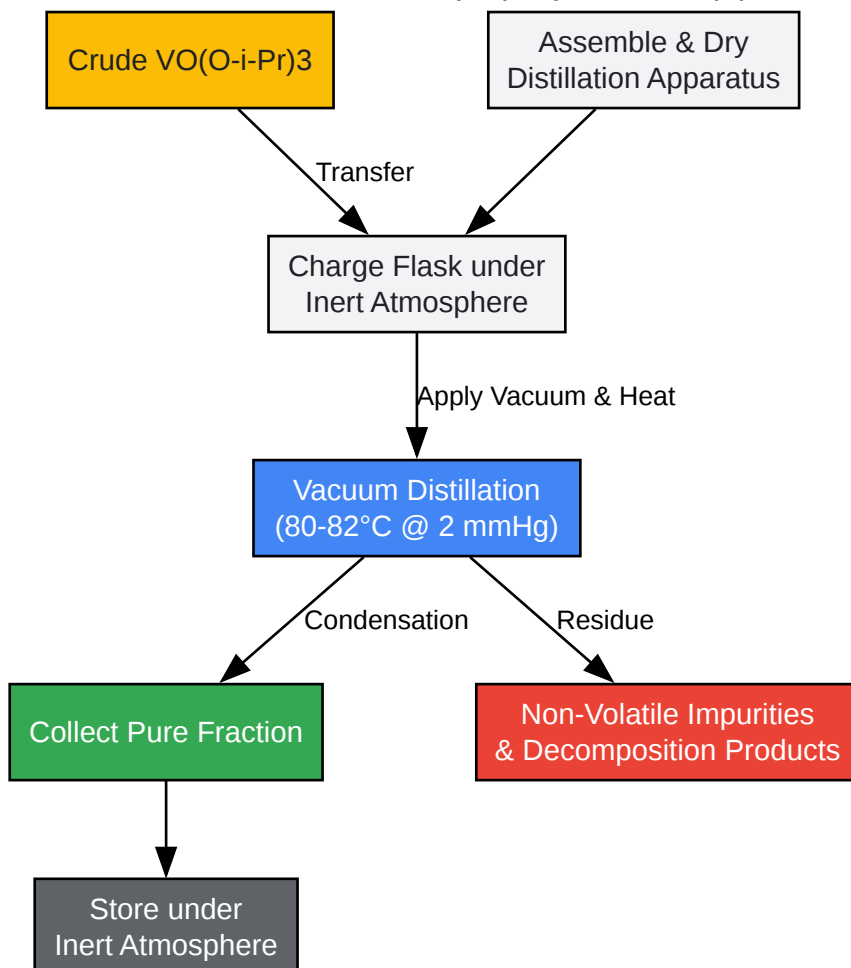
Crude VO(O-i-Pr)3

Assemble & Dry Distillation Apparatus

Transfer

Charge Flask under Inert Atmosphere

Apply Vacuum & Heat

Vacuum Distillation (80-82°C @ 2 mmHg)

Condensation

Residue

Collect Pure Fraction

Non-Volatile Impurities & Decomposition Products

Store under Inert Atmosphere